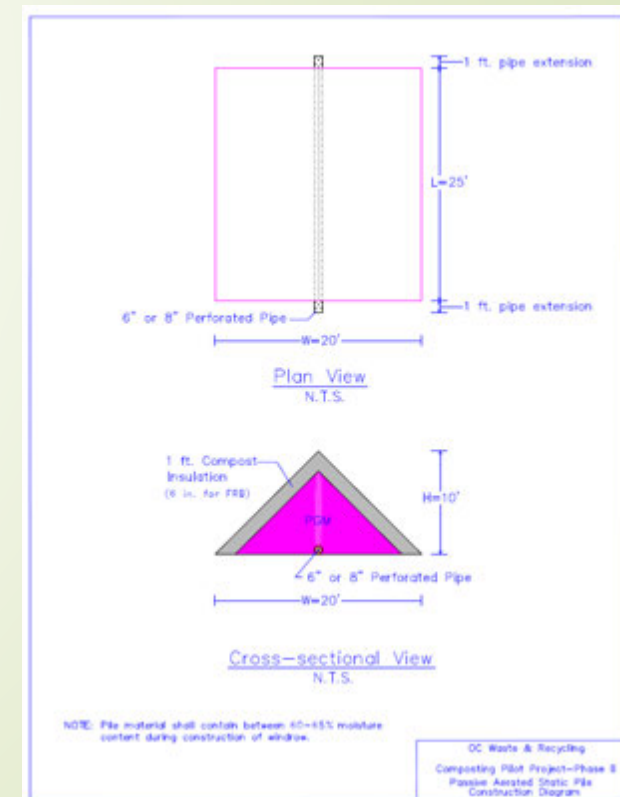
1 ft. pipe extension

L=25'

1 ft. pipe extension

6" or 8" Perforated Pipe

W=20'

Plan View
N.T.S.

1 ft. Compost Insulation
(6 in. for FRB)

PGM

H=10'

6" or 8" Perforated Pipe

W=20'

Cross-sectional View
N.T.S.

NOTE: Pile material shall contain between 40-65% moisture content during construction of windrow.

OC Waste & Recycling

Composting Pilot Project-Phase II
Passive Aerated Static Pile
Construction Diagram